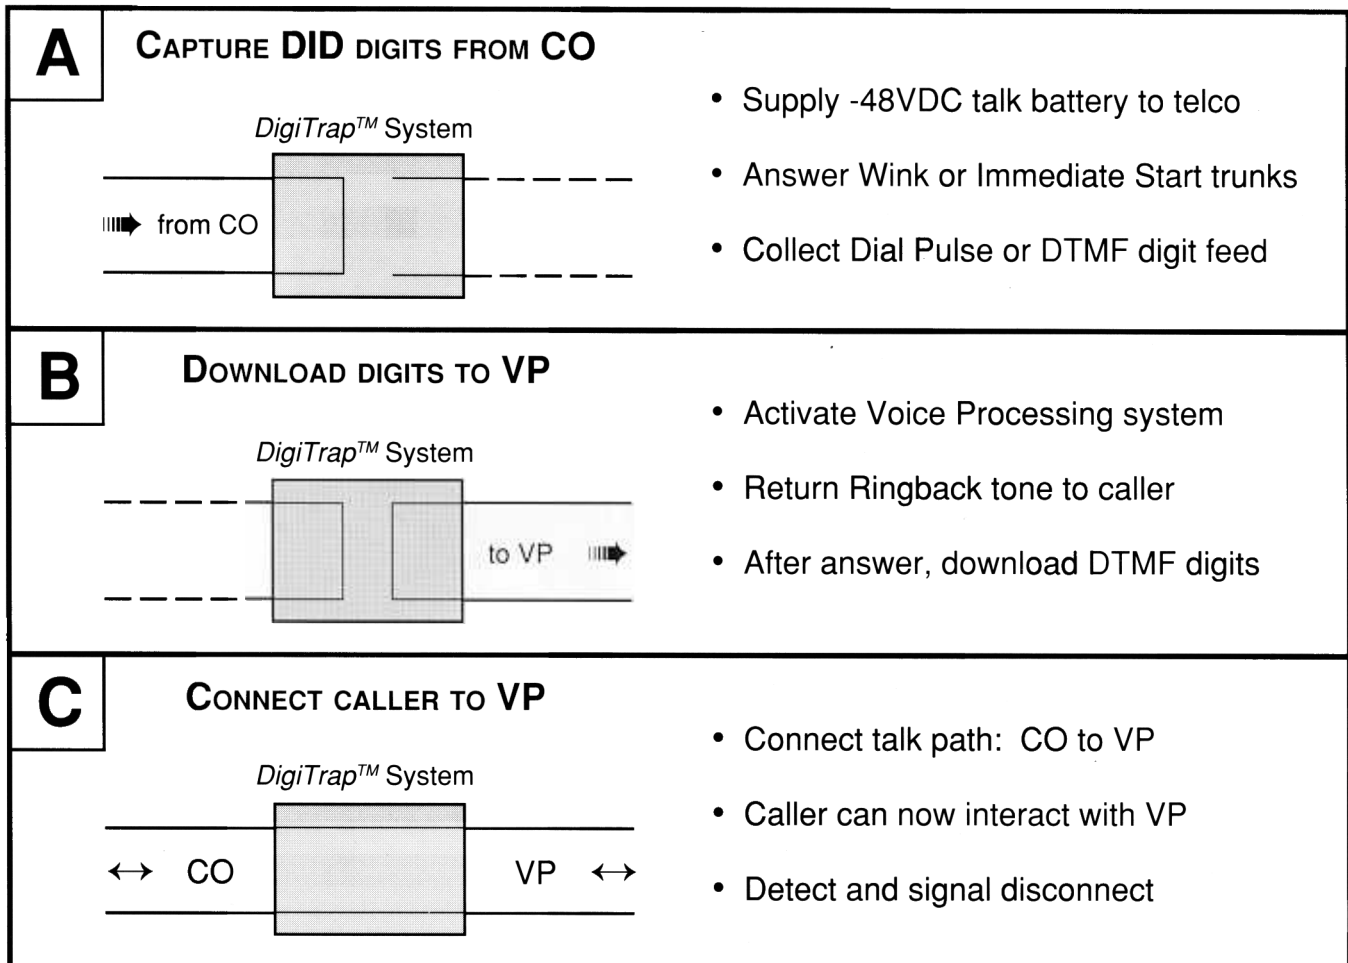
A

CAPTURE DID DIGITS FROM CO

DigiTrap™ System

from CO

• Supply -48VDC talk battery to telco

• Answer Wink or Immediate Start trunks

• Collect Dial Pulse or DTMF digit feed

B

DOWNLOAD DIGITS TO VP

DigiTrap™ System

to VP

• Activate Voice Processing system

• Return Ringback tone to caller

• After answer, download DTMF digits

C

CONNECT CALLER TO VP

DigiTrap™ System

↔ CO

VP ↔

• Connect talk path: CO to VP

• Caller can now interact with VP

• Detect and signal disconnect